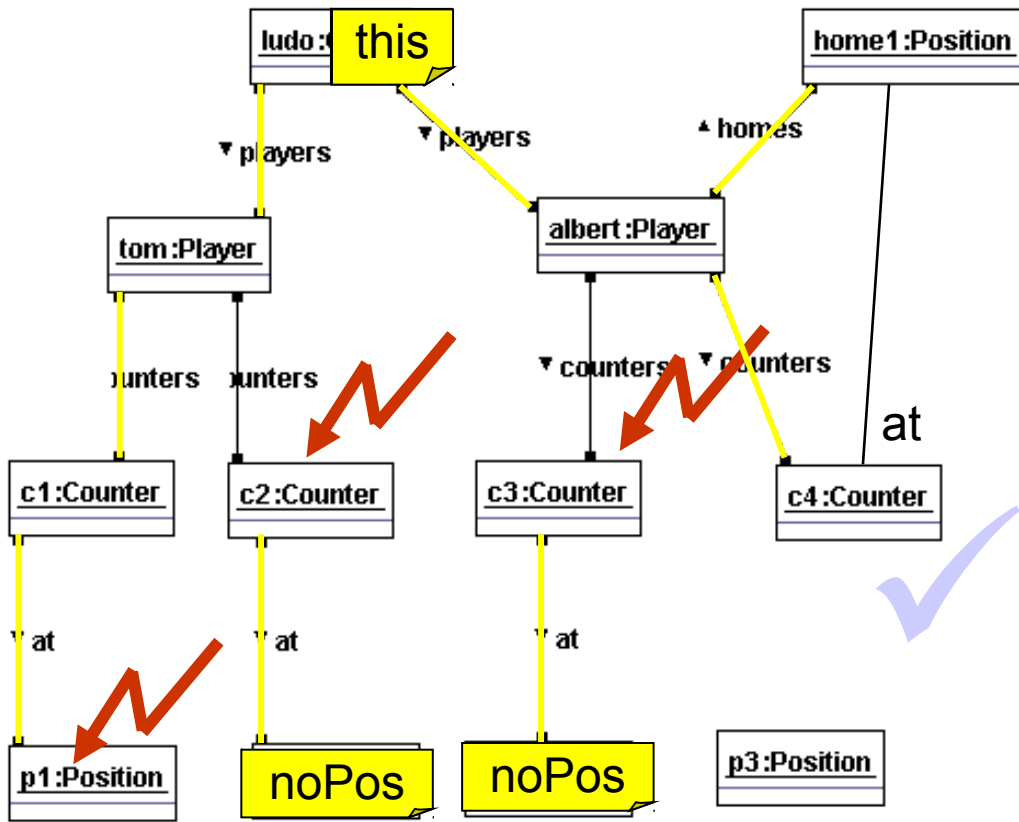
ludo:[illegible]
this
home1:Position
▾ players
▾ players
▴ homes
tom:Player
albert:Player
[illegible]unters
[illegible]unters
▾ counters
▾ counters
at
c1:Counter
c2:Counter
c3:Counter
c4:Counter
▾ at
▾ at
▾ at
p1:Position
noPos
noPos
p3:Position